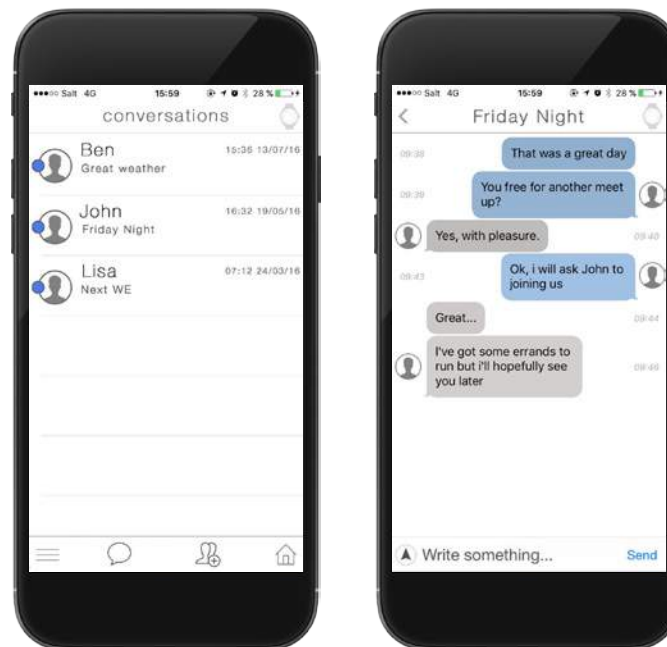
•••○○ Salt 4G 15:59 28 %

conversations

Ben 15:36 13/07/16
Great weather

John 16:32 19/05/16
Friday Night

Lisa 07:12 24/03/16
Next WE

•••○○ Salt 4G 15:59 28 %

<

Friday Night

09:38
That was a great day

09:39
You free for another meet up?

Yes, with pleasure.
09:40

09:43
Ok, i will ask John to joining us

Great...
09:44

I've got some errands to run but i'll hopefully see you later
09:46

Write something...
Send